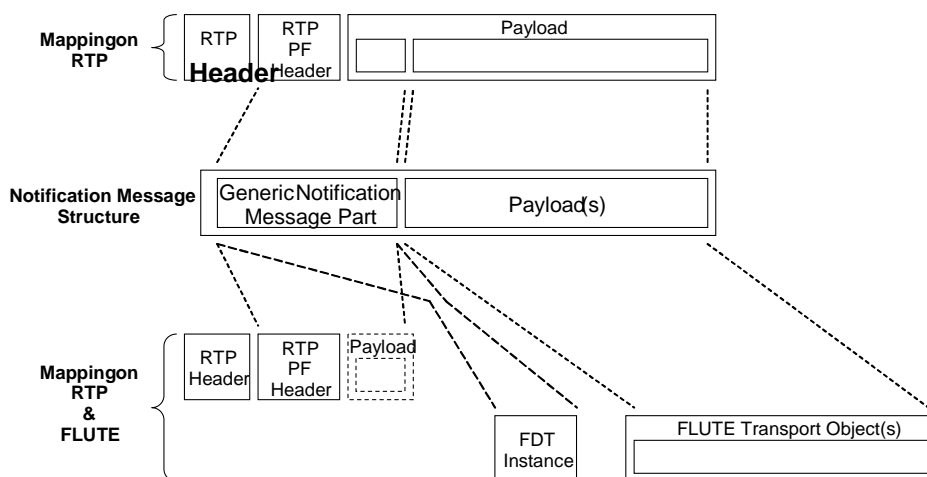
Mappingon RTP

RTP Header

RTP PF Header

Payload

Notification Message Structure

GenericNotification Message Part

Payload(s)

Mappingon RTP & FLUTE

RTP Header

RTP PF Header

Payload

FDT Instance

FLUTE Transport Object(s)